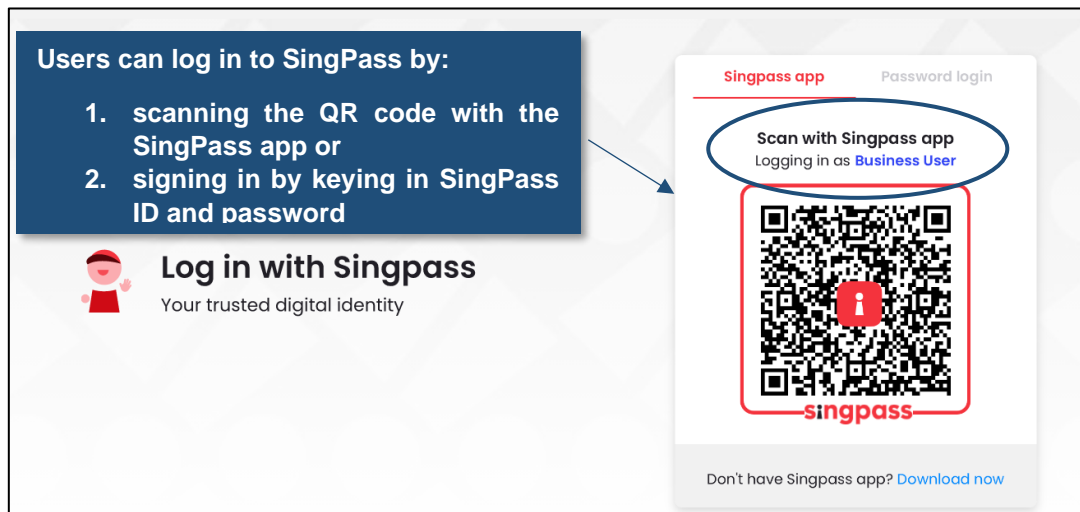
Users can log in to SingPass by:

1. scanning the QR code with the SingPass app or
2. signing in by keying in SingPass ID and password

Log in with Singpass
Your trusted digital identity

Singpass app
Password login

Scan with Singpass app
Logging in as Business User

singpass

Don't have Singpass app? Download now